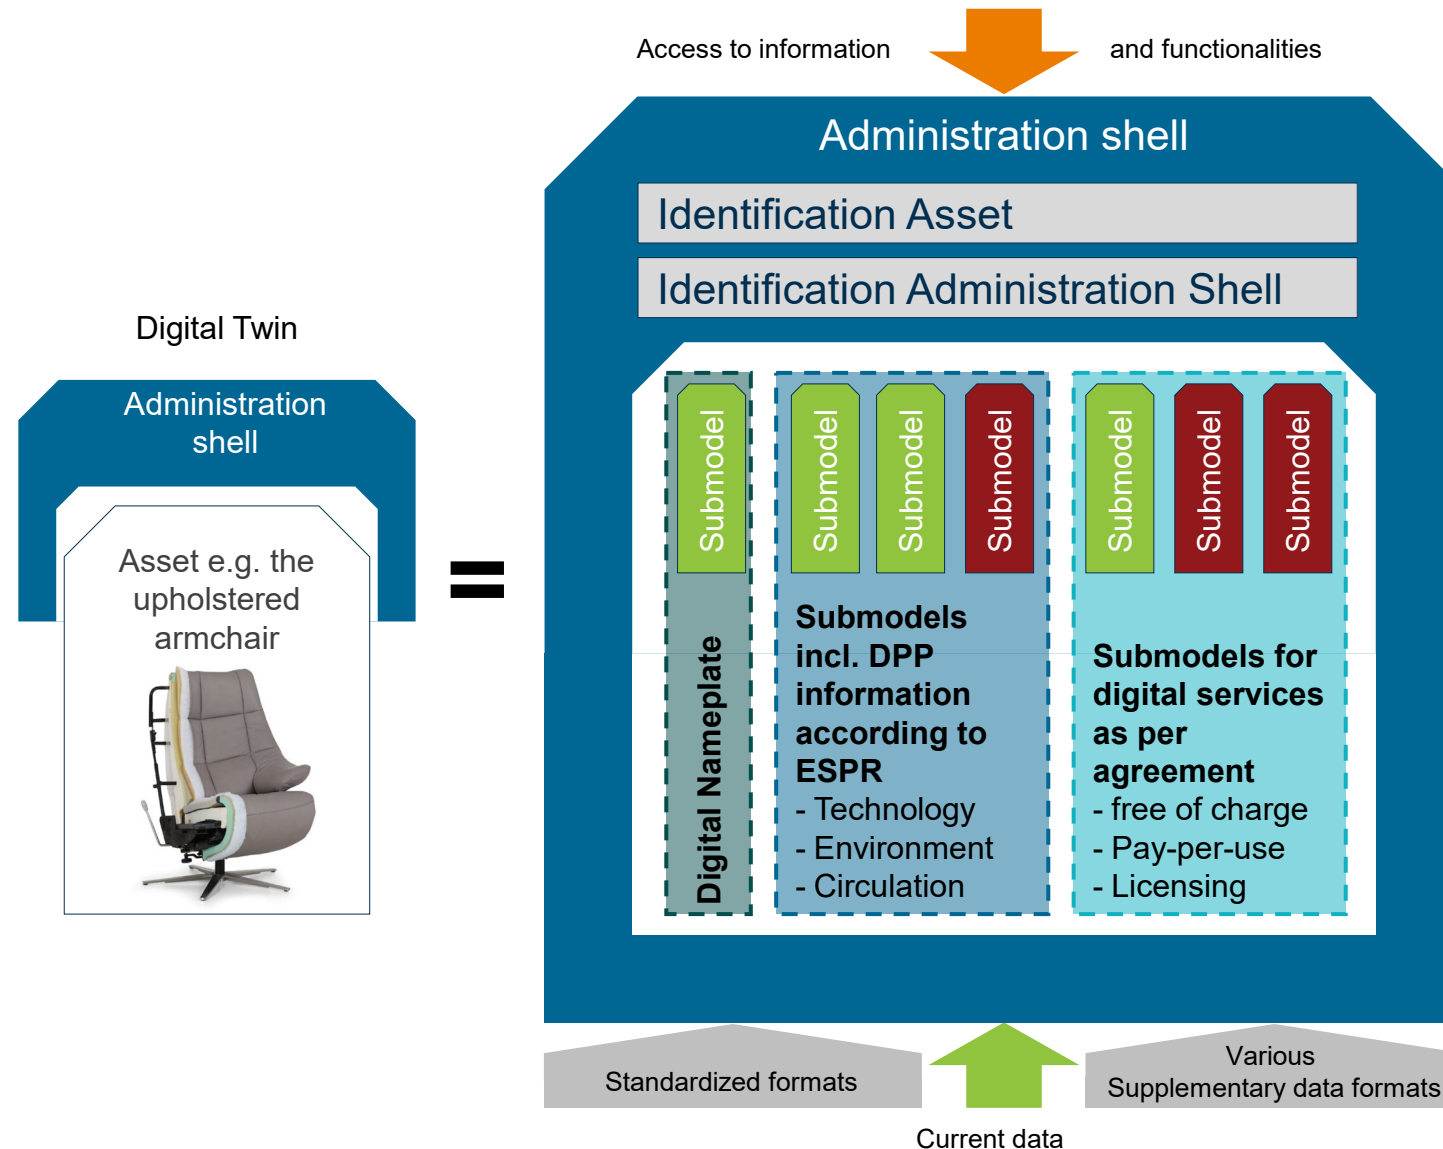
Access to information

and functionalities

Digital Twin

Administration shell

Asset e.g. the upholstered armchair

=

Administration shell

Identification Asset

Identification Administration Shell

Submodel

Digital Nameplate

Submodel

Submodel

Submodel

Submodels incl. DPP information according to ESPR
- Technology
- Environment
- Circulation

Submodel

Submodel

Submodel

Submodels for digital services as per agreement
- free of charge
- Pay-per-use
- Licensing

Standardized formats

Various Supplementary data formats

Current data